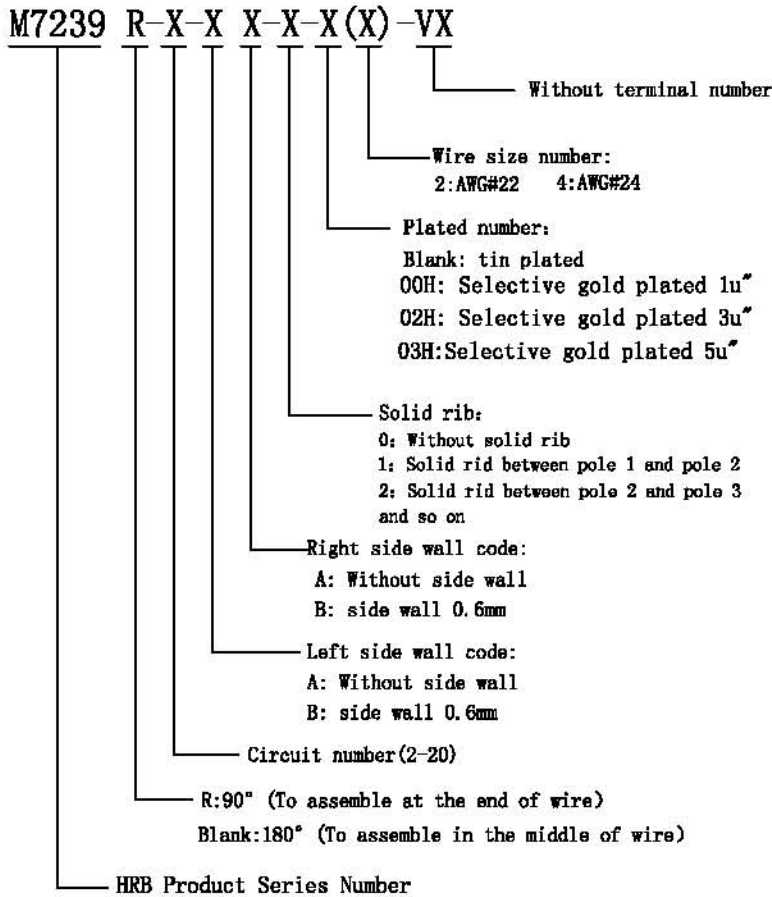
M7239 R-X-X X-X-X(X)-VX

Without terminal number

Wire size number:
2:AWG#22 4:AWG#24

Plated number:
Blank: tin plated
00H: Selective gold plated 1u"
02H: Selective gold plated 3u"
03H:Selective gold plated 5u"

Solid rib:
0: Without solid rib
1: Solid rid between pole 1 and pole 2
2: Solid rid between pole 2 and pole 3 and so on

Right side wall code:
A: Without side wall
B: side wall 0.6mm

Left side wall code:
A: Without side wall
B: side wall 0.6mm

Circuit number(2-20)

R:90° (To assemble at the end of wire)
Blank:180° (To assemble in the middle of wire)

HRB Product Series Number